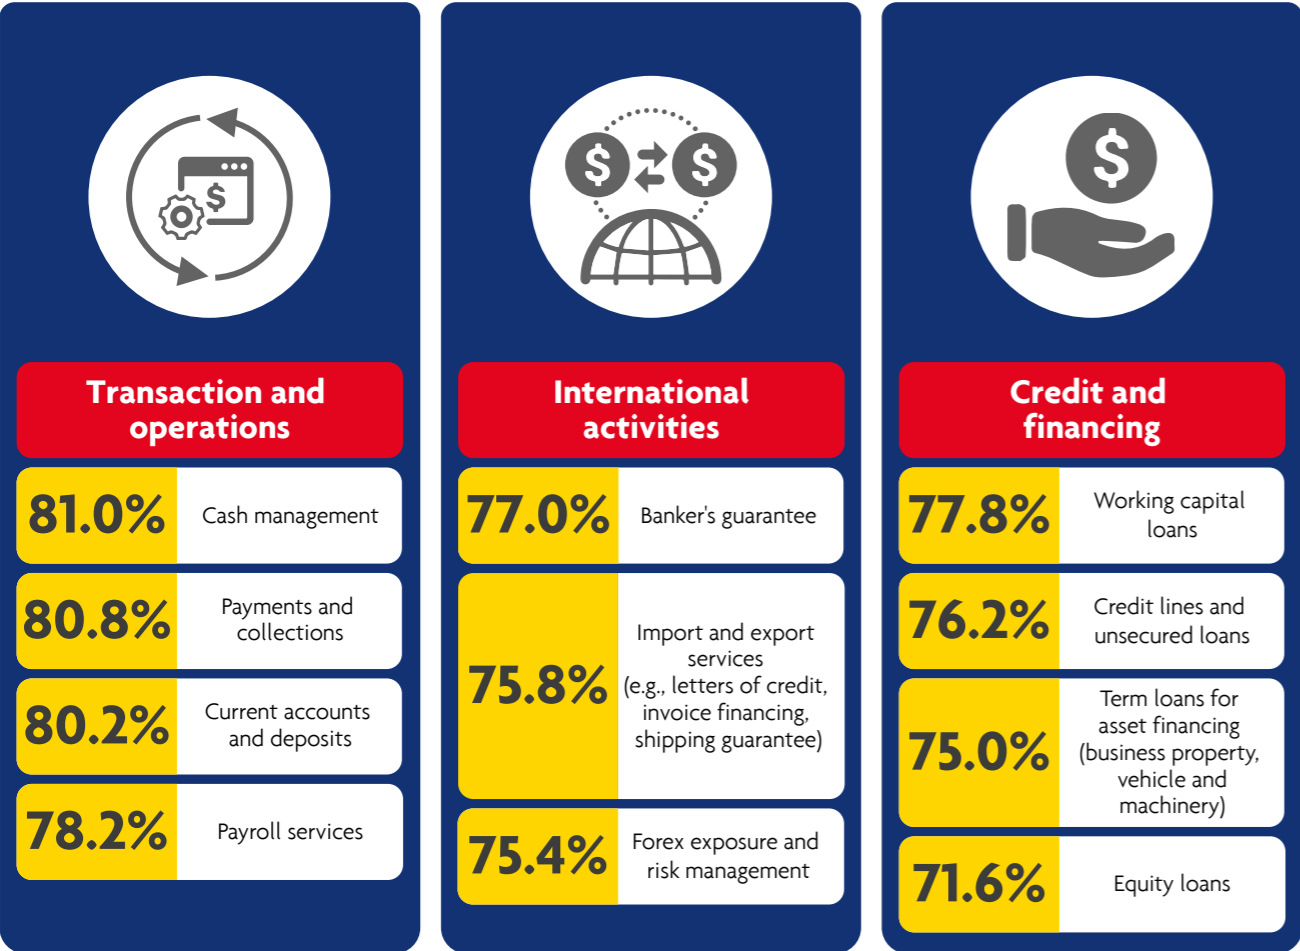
Transaction and operations

81.0% Cash management

80.8% Payments and collections

80.2% Current accounts and deposits

78.2% Payroll services

International activities

77.0% Banker's guarantee

75.8% Import and export services (e.g., letters of credit, invoice financing, shipping guarantee)

75.4% Forex exposure and risk management

Credit and financing

77.8% Working capital loans

76.2% Credit lines and unsecured loans

75.0% Term loans for asset financing (business property, vehicle and machinery)

71.6% Equity loans